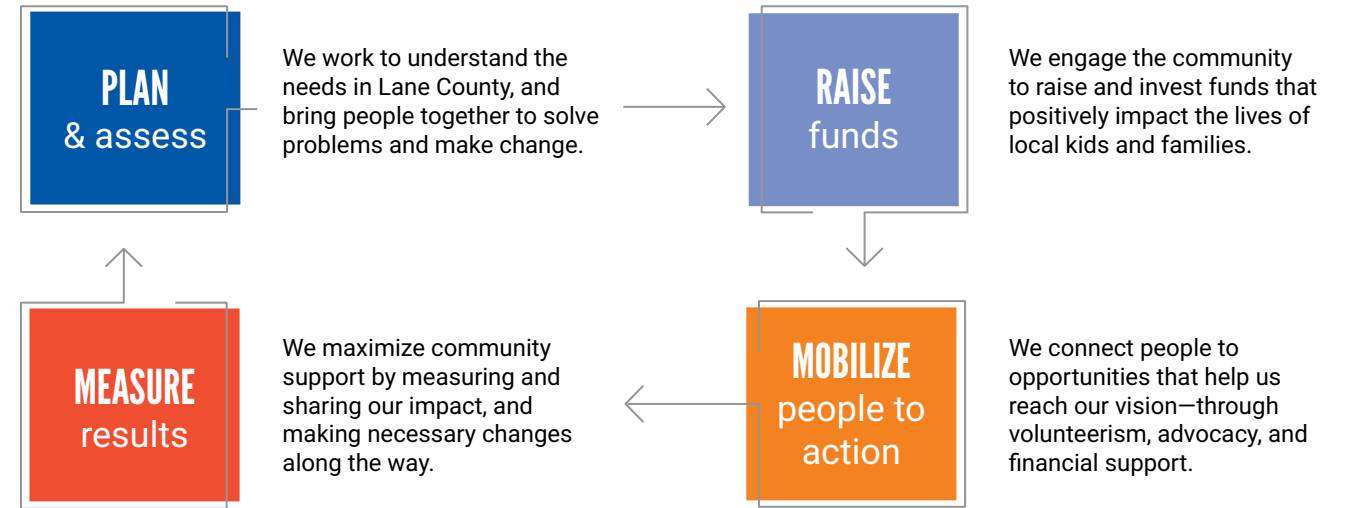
PLAN
& assess

We work to understand the needs in Lane County, and bring people together to solve problems and make change.

RAISE
funds

We engage the community to raise and invest funds that positively impact the lives of local kids and families.

MEASURE
results

We maximize community support by measuring and sharing our impact, and making necessary changes along the way.

MOBILIZE
people to action

We connect people to opportunities that help us reach our vision—through volunteerism, advocacy, and financial support.